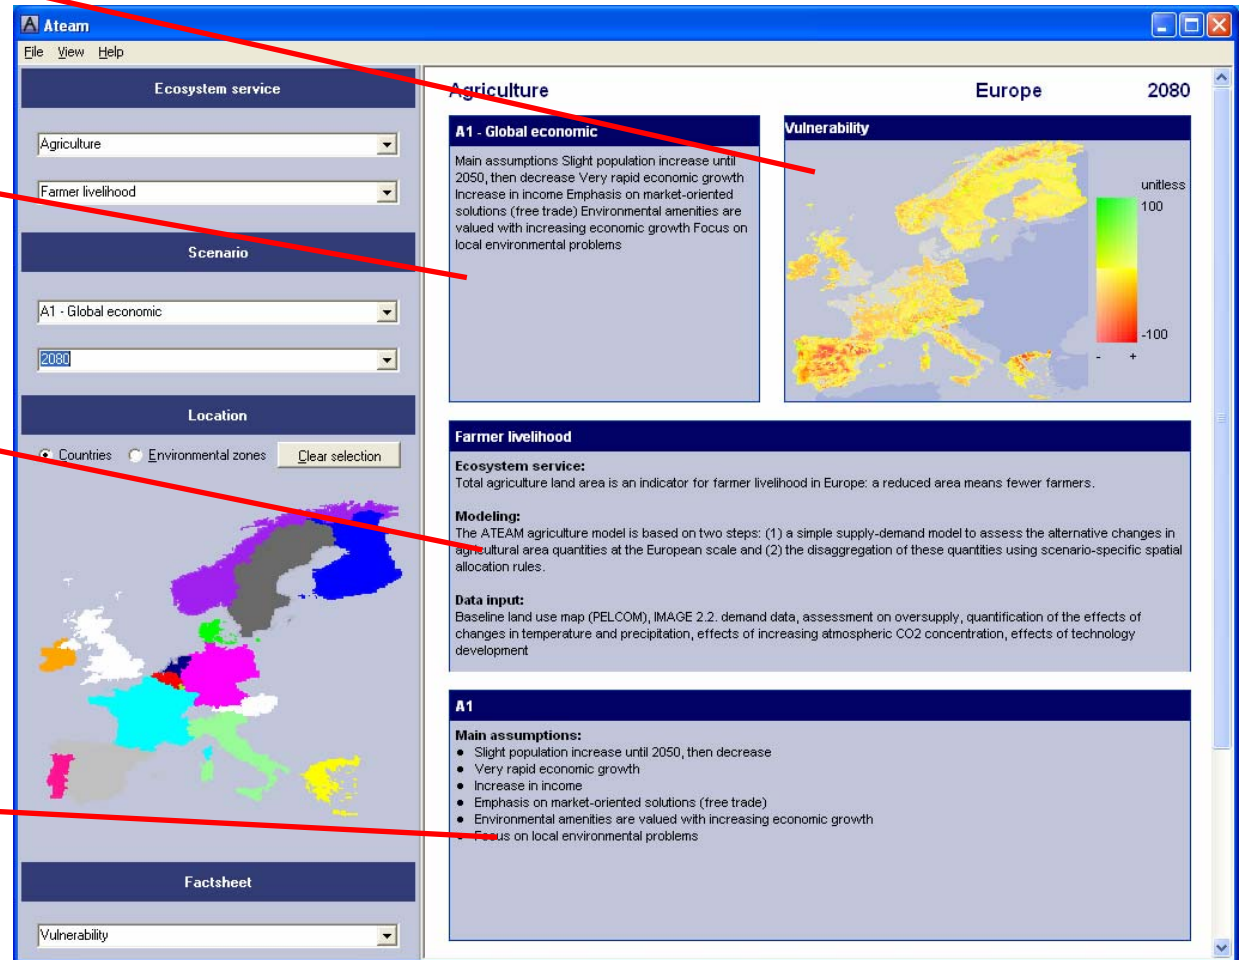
Ateam

File View Help

Ecosystem service

Agriculture

Farmer livelihood

Scenario

A1 - Global economic

2080

Location

Countries Environmental zones Clear selection

Factsheet

Vulnerability

Agriculture Europe 2080

A1 - Global economic

Main assumptions Slight population increase until 2050, then decrease Very rapid economic growth Increase in income Emphasis on market-oriented solutions (free trade) Environmental amenities are valued with increasing economic growth Focus on local environmental problems

Vulnerability

unitless
100
-100
- +

Farmer livelihood

Ecosystem service:
Total agriculture land area is an indicator for farmer livelihood in Europe: a reduced area means fewer farmers.

Modeling:
The ATEAM agriculture model is based on two steps: (1) a simple supply-demand model to assess the alternative changes in agricultural area quantities at the European scale and (2) the disaggregation of these quantities using scenario-specific spatial allocation rules.

Data input:
Baseline land use map (PELCOM), IMAGE 2.2. demand data, assessment on oversupply, quantification of the effects of changes in temperature and precipitation, effects of increasing atmospheric CO2 concentration, effects of technology development

A1

Main assumptions:
• Slight population increase until 2050, then decrease
• Very rapid economic growth
• Increase in income
• Emphasis on market-oriented solutions (free trade)
• Environmental amenities are valued with increasing economic growth
• Focus on local environmental problems